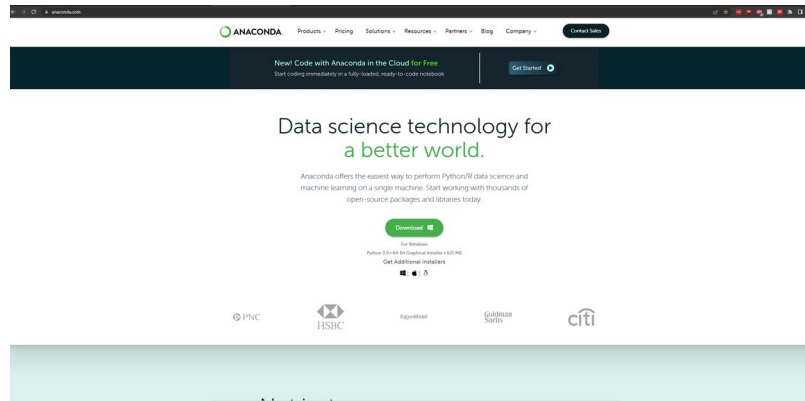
anaconda.com

ANACONDA. Products Pricing Solutions Resources Partners Blog Company Contact Sales

New! Code with Anaconda in the Cloud for Free
Start coding immediately in a fully-loaded, ready-to-code notebook

Get Started

Data science technology for a better world.

Anaconda offers the easiest way to perform Python/R data science and machine learning on a single machine. Start working with thousands of open-source packages and libraries today.

Download

For Windows
Python 3.9 • 64-Bit Graphical Installer • 621 MB
Get Additional Installers

PNC

HSBC

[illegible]

Goldman Sachs

citi

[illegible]